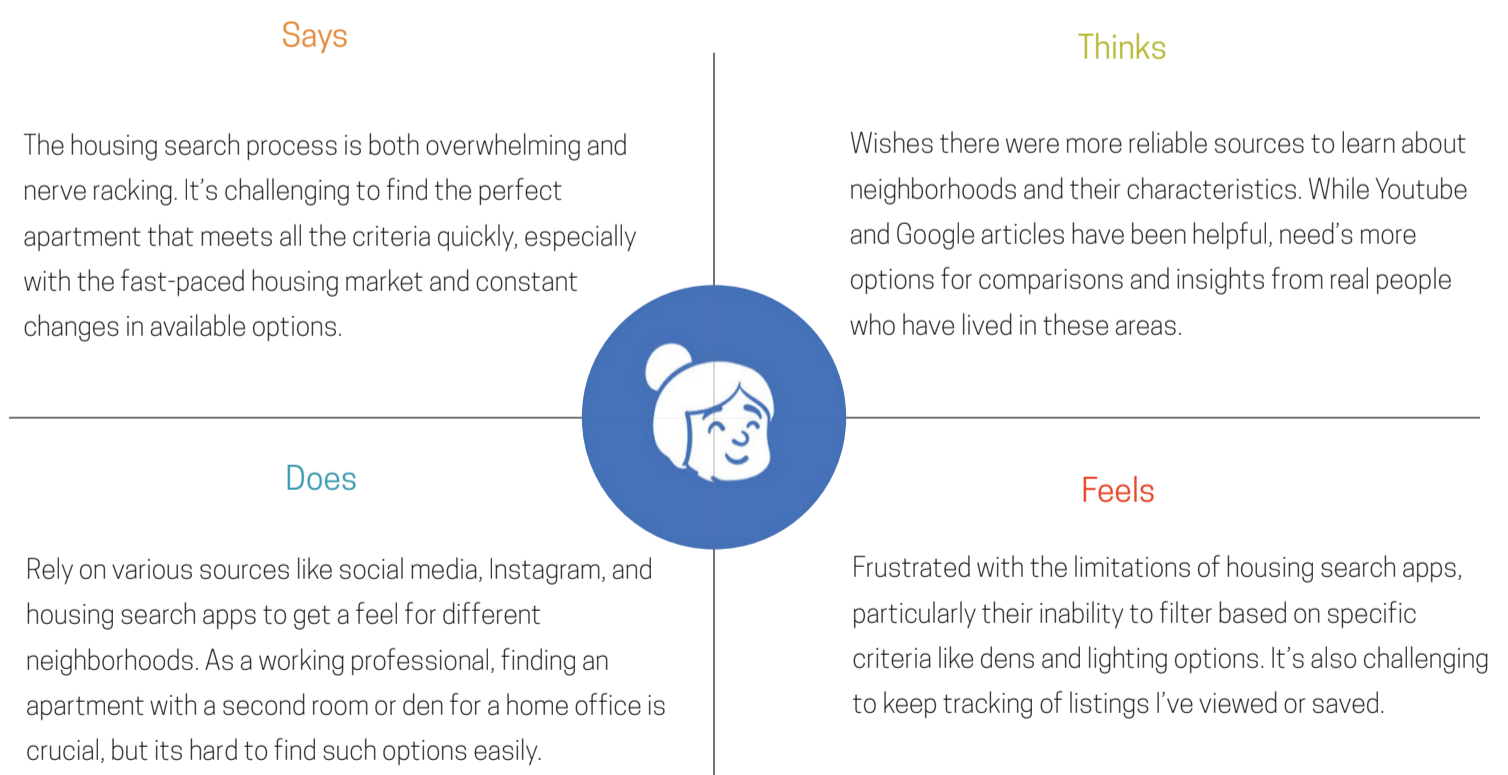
Says

The housing search process is both overwhelming and nerve racking. It's challenging to find the perfect apartment that meets all the criteria quickly, especially with the fast-paced housing market and constant changes in available options.

Thinks

Wishes there were more reliable sources to learn about neighborhoods and their characteristics. While Youtube and Google articles have been helpful, need's more options for comparisons and insights from real people who have lived in these areas.

Does

Rely on various sources like social media, Instagram, and housing search apps to get a feel for different neighborhoods. As a working professional, finding an apartment with a second room or den for a home office is crucial, but its hard to find such options easily.

Feels

Frustrated with the limitations of housing search apps, particularly their inability to filter based on specific criteria like dens and lighting options. It's also challenging to keep tracking of listings I've viewed or saved.